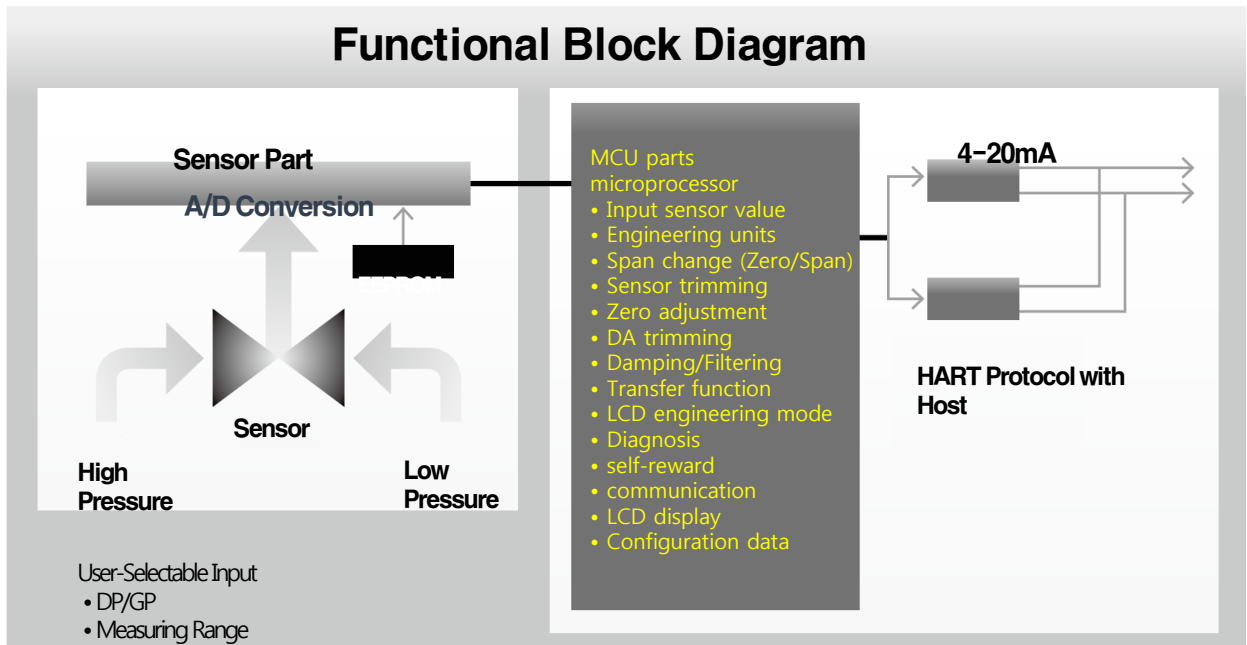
Functional Block Diagram

Sensor Part

A/D Conversion

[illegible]

Sensor

High Pressure

Low Pressure

User-Selectable Input
• DP/GP
• Measuring Range

MCU parts
microprocessor
• Input sensor value
• Engineering units
• Span change (Zero/Span)
• Sensor trimming
• Zero adjustment
• DA trimming
• Damping/Filtering
• Transfer function
• LCD engineering mode
• Diagnosis
• self-reward
• communication
• LCD display
• Configuration data

4-20mA

HART Protocol with Host